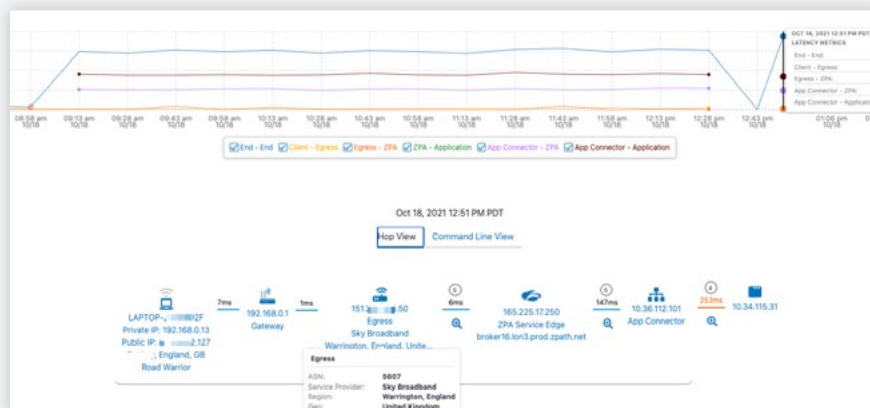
OCT 18, 2021 12:51 PM PDT
LATENCY METRICS
End - End:
Client - Egress:
Egress - ZPA:
App Connector - ZPA:
App Connector - Application

08:58 am 10/18
09:13 am 10/18
09:28 am 10/18
09:43 am 10/18
09:58 am 10/18
10:13 am 10/18
10:28 am 10/18
10:43 am 10/18
10:58 am 10/18
11:13 am 10/18
11:28 am 10/18
11:43 am 10/18
11:58 am 10/18
12:13 pm 10/18
12:28 pm 10/18
12:43 pm 10/18
01:06 pm 10/18

End - End
Client - Egress
Egress - ZPA
ZPA - Application
App Connector - ZPA
App Connector - Application

Oct 18, 2021 12:51 PM PDT

Hop View
Command Line View

LAPTOP-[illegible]2F
Private IP: 192.168.0.13
Public IP: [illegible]2.127
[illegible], England, GB
Road Warrior

7ms

192.168.0.1
Gateway

1ms

151.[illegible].50
Egress
Sky Broadband
Warrington, England, Unite...

6
6ms

165.225.17.250
ZPA Service Edge
broker16.lon3.prod.zpath.net

5
147ms

10.36.112.101
App Connector

4
25ms

10.34.115.31

Egress
ASN: 5607
Service Provider: Sky Broadband
Region: Warrington, England
Geo: United Kingdom